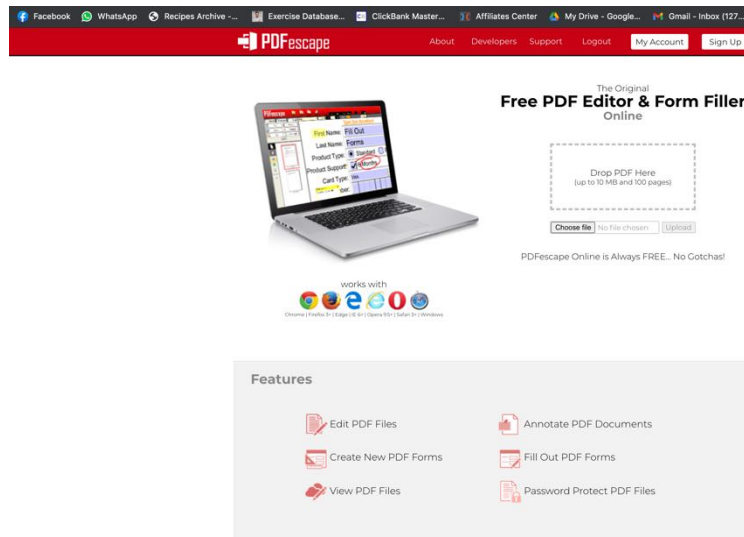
Facebook WhatsApp Recipes Archive -... Exercise Database... ClickBank Master... Affiliates Center My Drive - Google... Gmail - Inbox (127...

PDFescape About Developers Support Logout My Account Sign Up

First Name: Fill Out
Last Name: Forms
Product Type: Standard
Product Support: 6 Months
Card Type:

The Original
Free PDF Editor & Form Filler
Online

Drop PDF Here
(up to 10 MB and 100 pages)

Choose file No file chosen Upload

PDFescape Online is Always FREE... No Gotchas!

works with

Chrome | FireFox 3+ | Edge | IE 6+ | Opera 9.5+ | Safari 3+ | Windows

Features

Edit PDF Files
Annotate PDF Documents
Create New PDF Forms
Fill Out PDF Forms
View PDF Files
Password Protect PDF Files